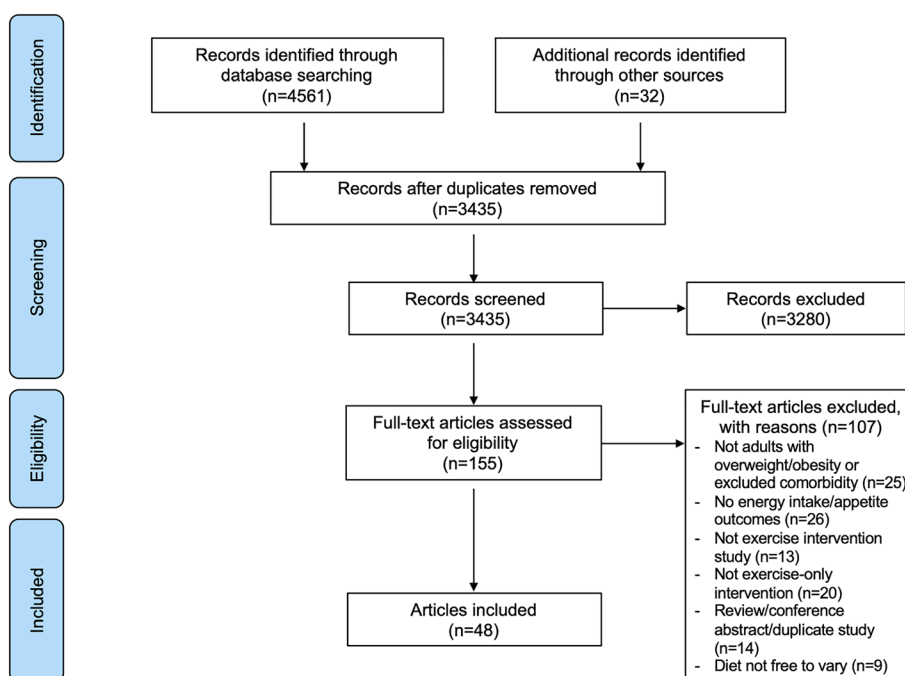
Identification

Records identified through database searching
(n=4561)

Additional records identified through other sources
(n=32)

Records after duplicates removed
(n=3435)

Screening

Records screened
(n=3435)

Records excluded
(n=3280)

Eligibility

Full-text articles assessed for eligibility
(n=155)

Full-text articles excluded, with reasons (n=107)
- Not adults with overweight/obesity or excluded comorbidity (n=25)
- No energy intake/appetite outcomes (n=26)
- Not exercise intervention study (n=13)
- Not exercise-only intervention (n=20)
- Review/conference abstract/duplicate study (n=14)
- Diet not free to vary (n=9)

Included

Articles included
(n=48)